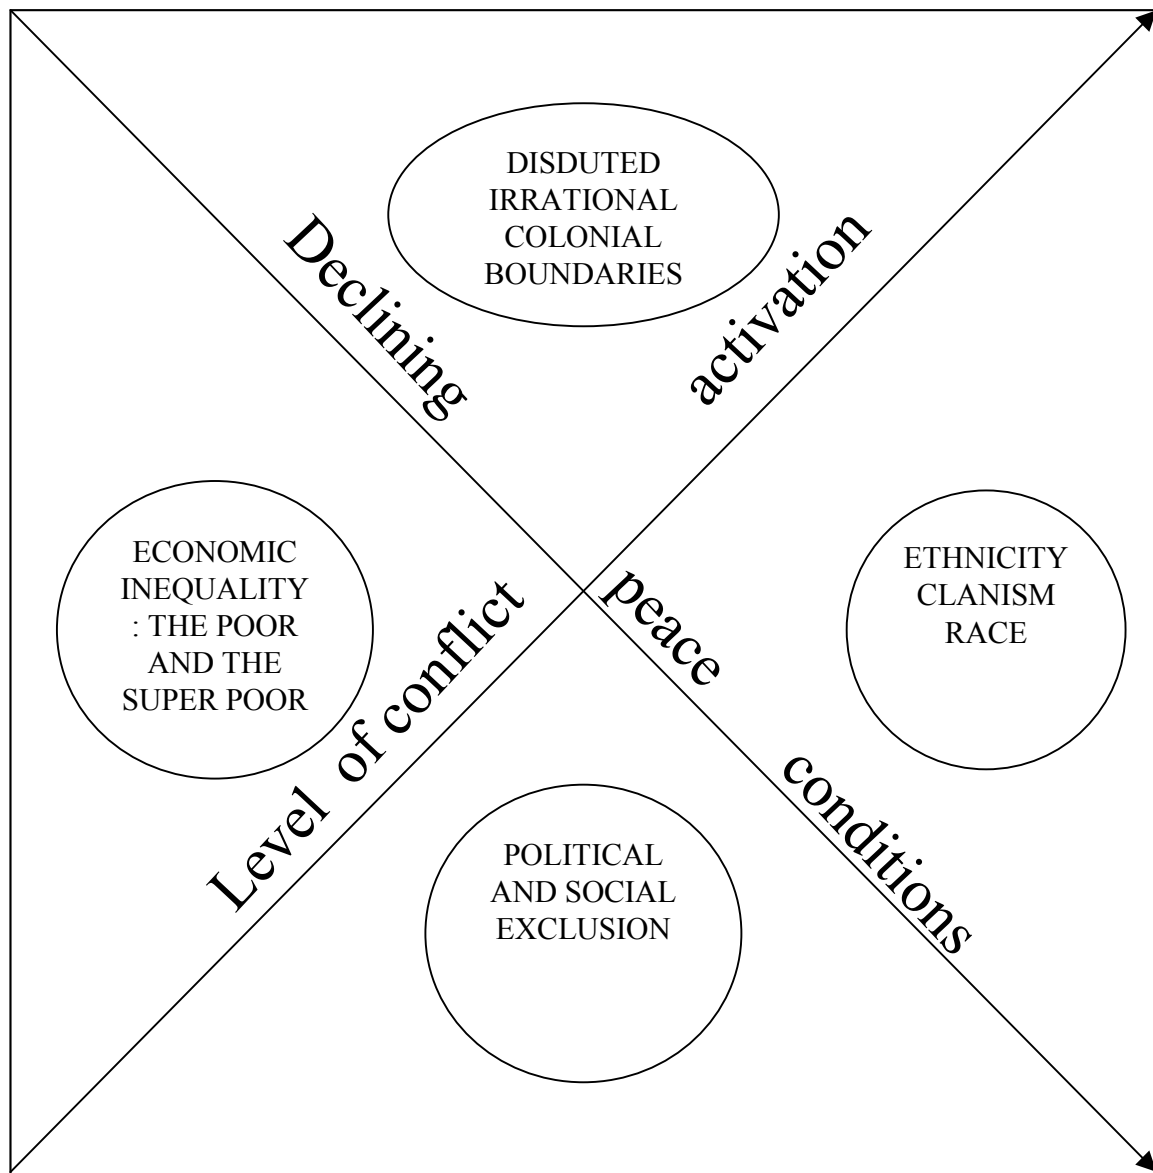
DISDUTED IRRATIONAL COLONIAL BOUNDARIES

Declining

activation

ECONOMIC INEQUALITY : THE POOR AND THE SUPER POOR

Level of conflict

peace

ETHNICITY CLANISM RACE

conditions

POLITICAL AND SOCIAL EXCLUSION